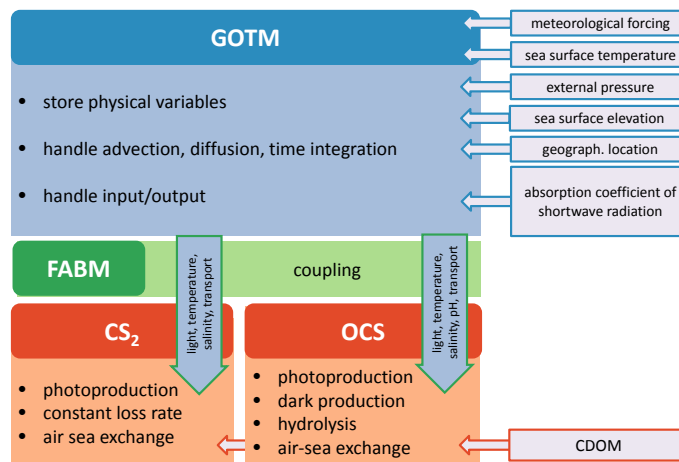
GOTM

meteorological forcing

sea surface temperature

external pressure

sea surface elevation

geograph. location

absorption coefficient of shortwave radiation

• store physical variables
• handle advection, diffusion, time integration
• handle input/output

FABM

coupling

light, temperature, salinity, transport

light, temperature, salinity, pH, transport

$CS_2$

• photoproduction
• constant loss rate
• air sea exchange

OCS

• photoproduction
• dark production
• hydrolysis
• air-sea exchange

CDOM